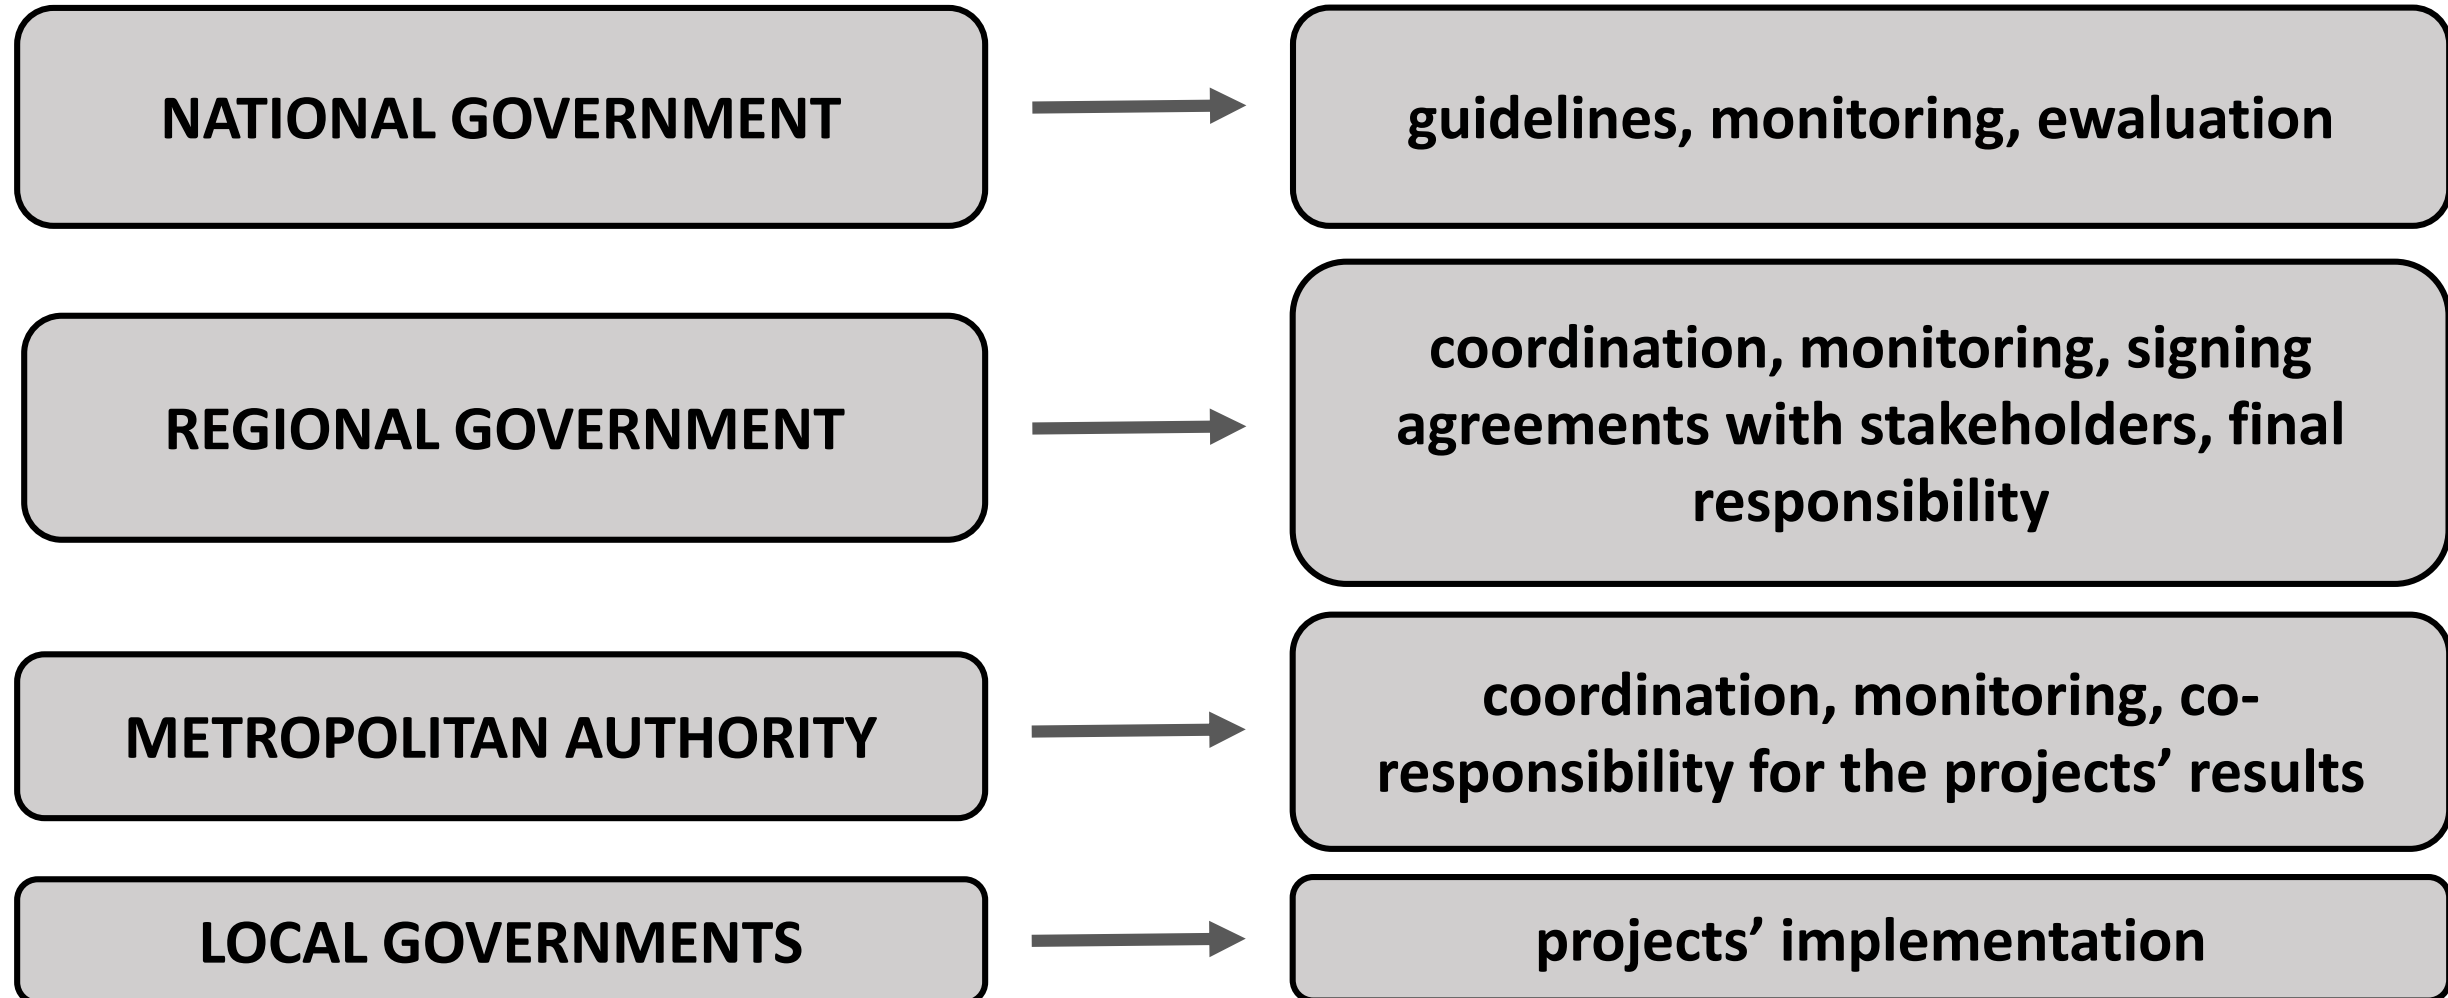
NATIONAL GOVERNMENT

guidelines, monitoring, ewaluation

REGIONAL GOVERNMENT

coordination, monitoring, signing agreements with stakeholders, final responsibility

METROPOLITAN AUTHORITY

coordination, monitoring, co-responsibility for the projects' results

LOCAL GOVERNMENTS

projects' implementation